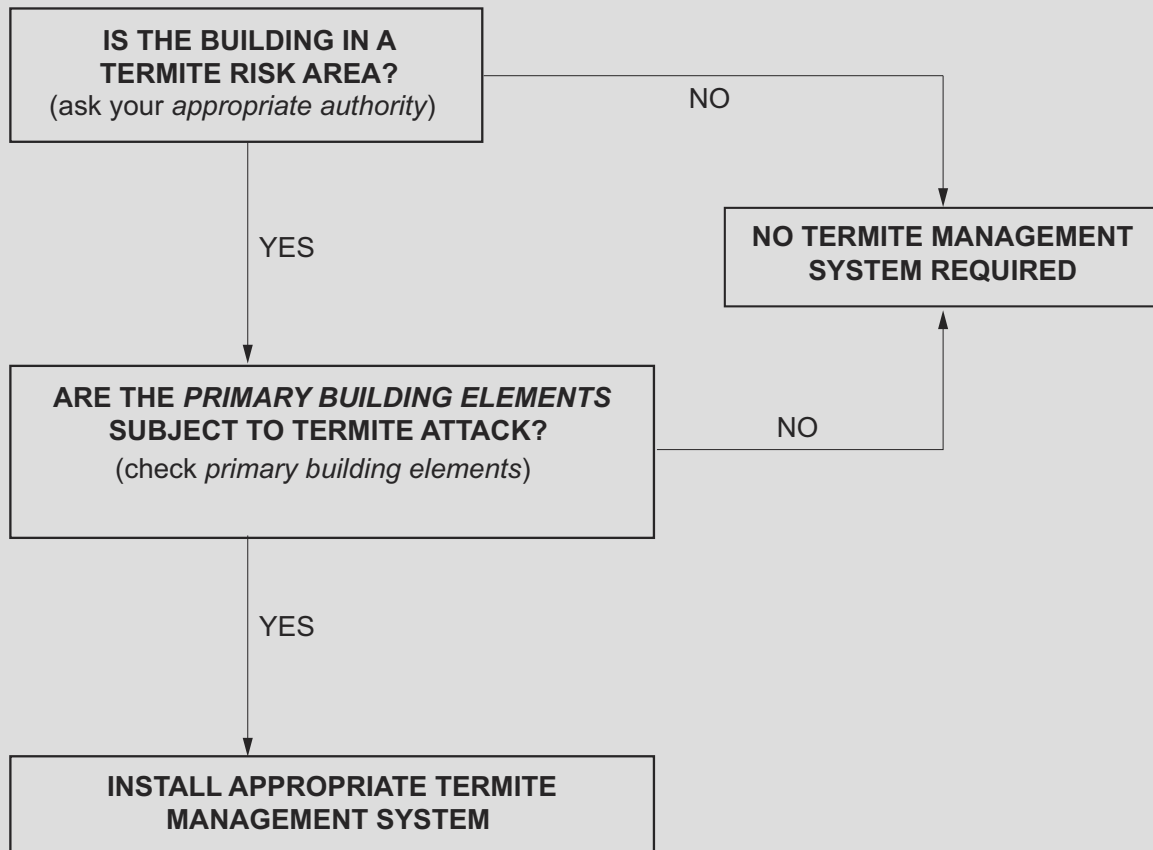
IS THE BUILDING IN A TERMITE RISK AREA?
(ask your appropriate authority)

NO

NO TERMITE MANAGEMENT SYSTEM REQUIRED

YES

ARE THE PRIMARY BUILDING ELEMENTS SUBJECT TO TERMITE ATTACK?
(check primary building elements)

NO

YES

INSTALL APPROPRIATE TERMITE MANAGEMENT SYSTEM